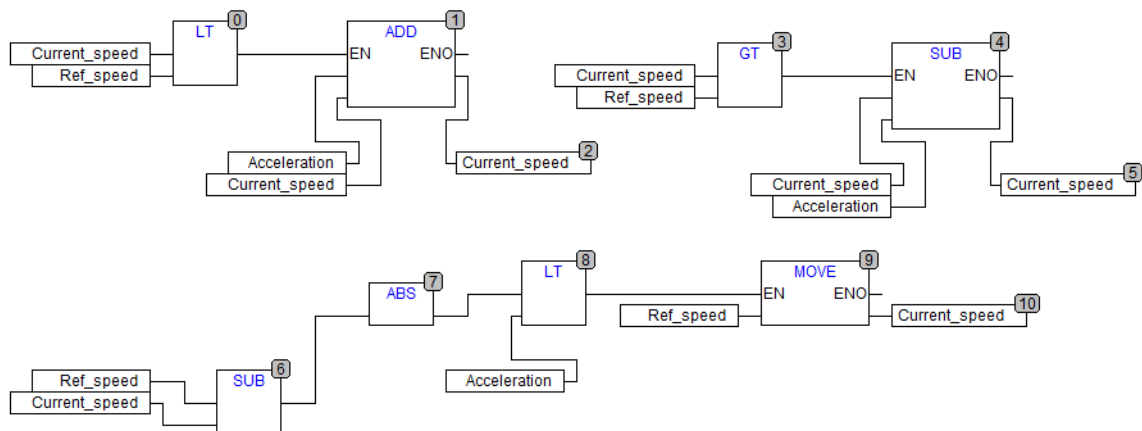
LT 0
Current_speed
Ref_speed

ADD 1
EN
ENO
Acceleration
Current_speed
Current_speed 2

GT 3
Current_speed
Ref_speed

SUB 4
EN
ENO
Current_speed
Acceleration
Current_speed 5

ABS 7

LT 8
Acceleration

MOVE 9
EN
ENO
Ref_speed
Current_speed 10

SUB 6
Ref_speed
Current_speed